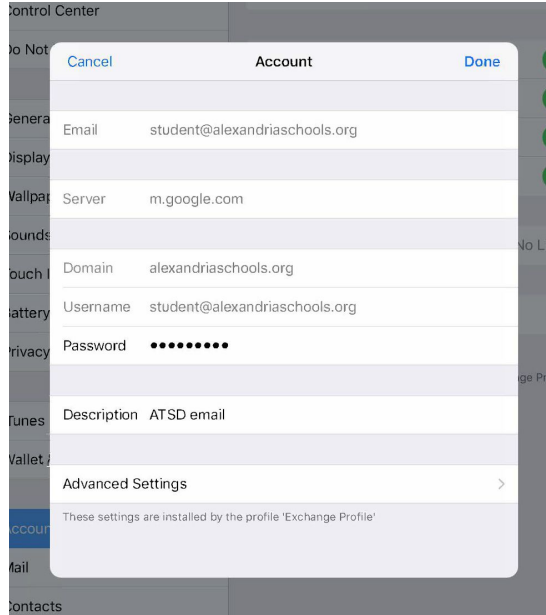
Control Center
Do Not
Genera
Display
Wallpap
Sounds
Touch I
Battery
Privacy
Tunes
Wallet
Accou
Mail
Contacts
No L
ge Pr

Cancel Account Done

Email student@alexandriaschools.org

Server m.google.com

Domain alexandriaschools.org
Username student@alexandriaschools.org
Password •••••••••

Description ATSD email

Advanced Settings

These settings are installed by the profile 'Exchange Profile'